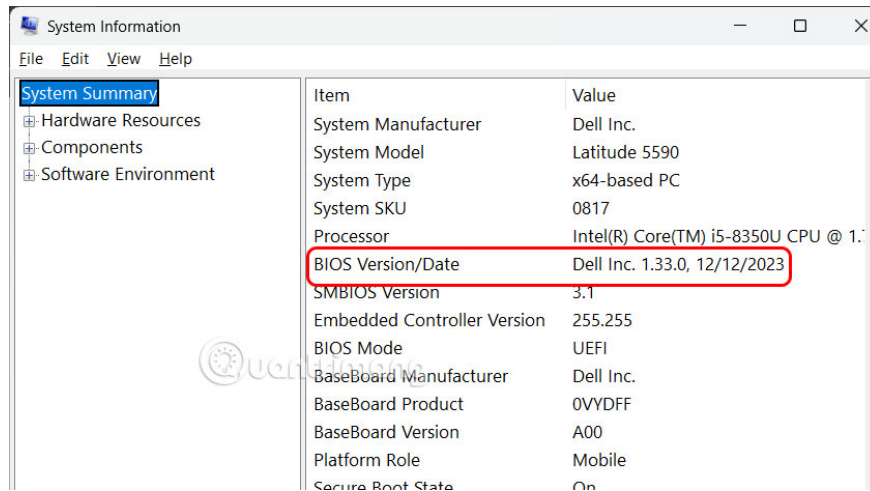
System Information

File Edit View Help

System Summary
Hardware Resources
Components
Software Environment

| Item | Value |
|---|---|
| System Manufacturer | Dell Inc. |
| System Model | Latitude 5590 |
| System Type | x64-based PC |
| System SKU | 0817 |
| Processor | Intel(R) Core(TM) i5-8350U CPU @ 1.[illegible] |
| BIOS Version/Date | Dell Inc. 1.33.0, 12/12/2023 |
| SMBIOS Version | 3.1 |
| Embedded Controller Version | 255.255 |
| BIOS Mode | UEFI |
| BaseBoard Manufacturer | Dell Inc. |
| BaseBoard Product | 0VYDFF |
| BaseBoard Version | A00 |
| Platform Role | Mobile |
| Secure Boot State | On |

Quantrimang